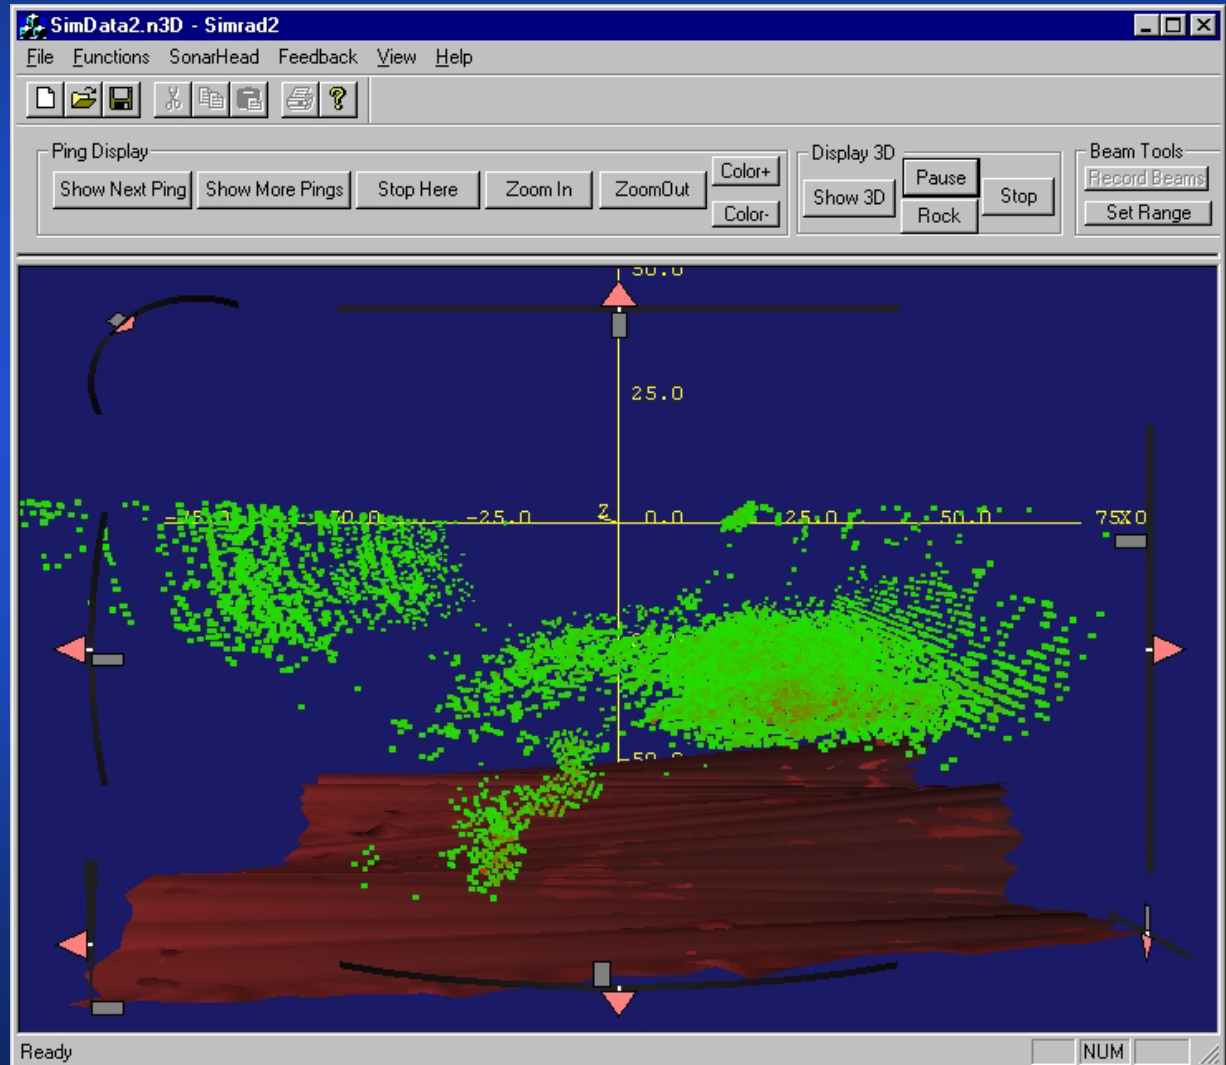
SimData2.n3D - Simrad2

File Functions SonarHead Feedback View Help

Ping Display
Show Next Ping Show More Pings Stop Here Zoom In ZoomOut Color+ Color-

Display 3D
Show 3D Pause Rock Stop

Beam Tools
Record Beams Set Range

50.0
25.0
-75.0 -50.0 -25.0 Z 0.0 25.0 50.0 75X0
-50.0

Ready NUM